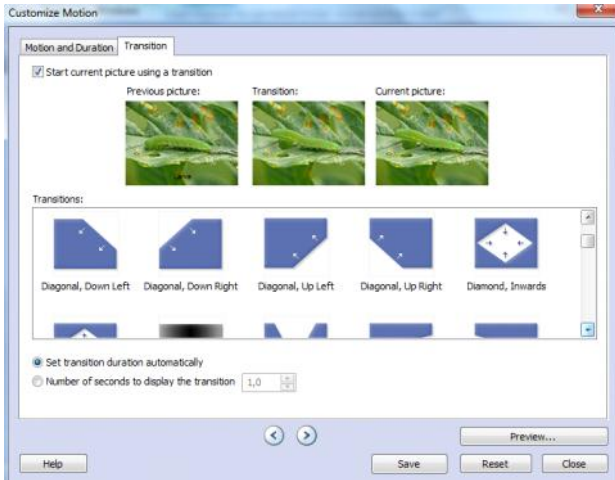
Customize Motion

Motion and Duration | Transition

Start current picture using a transition

Previous picture:

Transition:

Current picture:

Transitions:

Diagonal, Down Left

Diagonal, Down Right

Diagonal, Up Left

Diagonal, Up Right

Diamond, Inwards

Set transition duration automatically

Number of seconds to display the transition 1,0

Preview...

Help

Save

Reset

Close